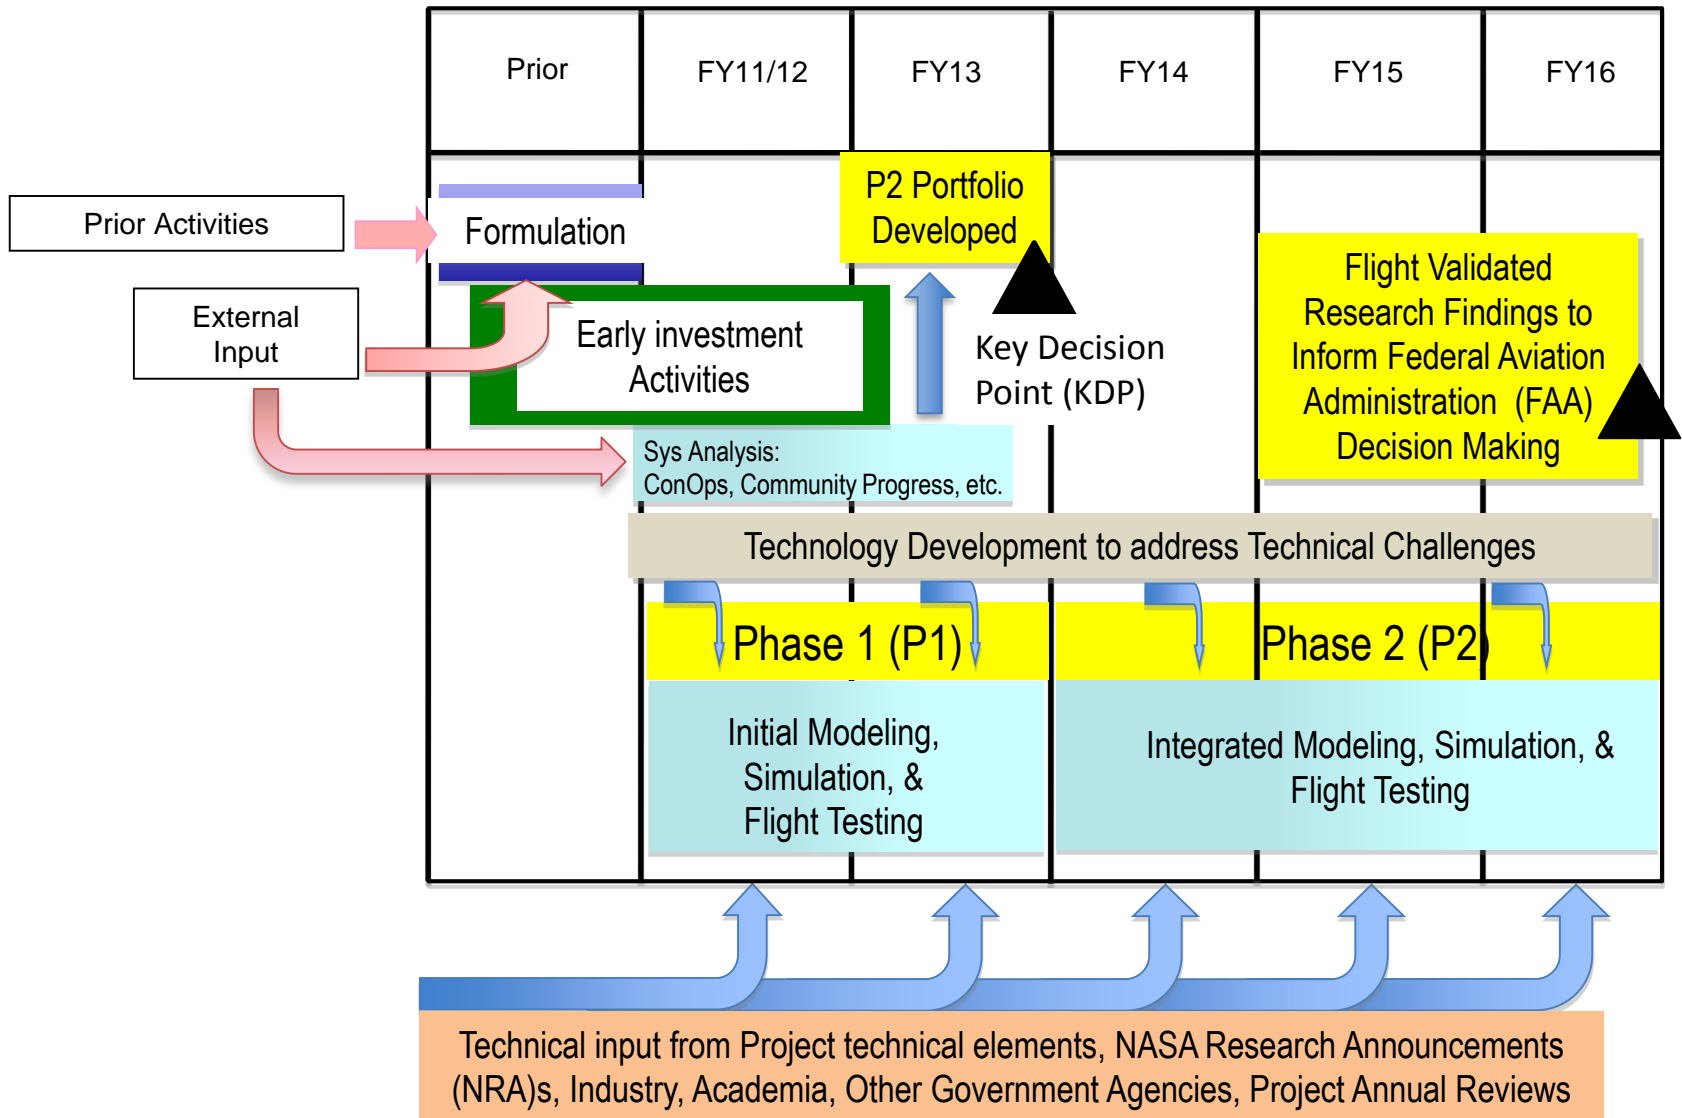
| Prior | FY11/12 | FY13 | FY14 | FY15 | FY16 |
|---|---|---|---|---|---|

Prior Activities

Formulation

External Input

Early investment Activities

P2 Portfolio Developed

Key Decision Point (KDP)

Flight Validated Research Findings to Inform Federal Aviation Administration (FAA) Decision Making

Sys Analysis: ConOps, Community Progress, etc.

Technology Development to address Technical Challenges

Phase 1 (P1)

Phase 2 (P2)

Initial Modeling, Simulation, & Flight Testing

Integrated Modeling, Simulation, & Flight Testing

Technical input from Project technical elements, NASA Research Announcements (NRA)s, Industry, Academia, Other Government Agencies, Project Annual Reviews